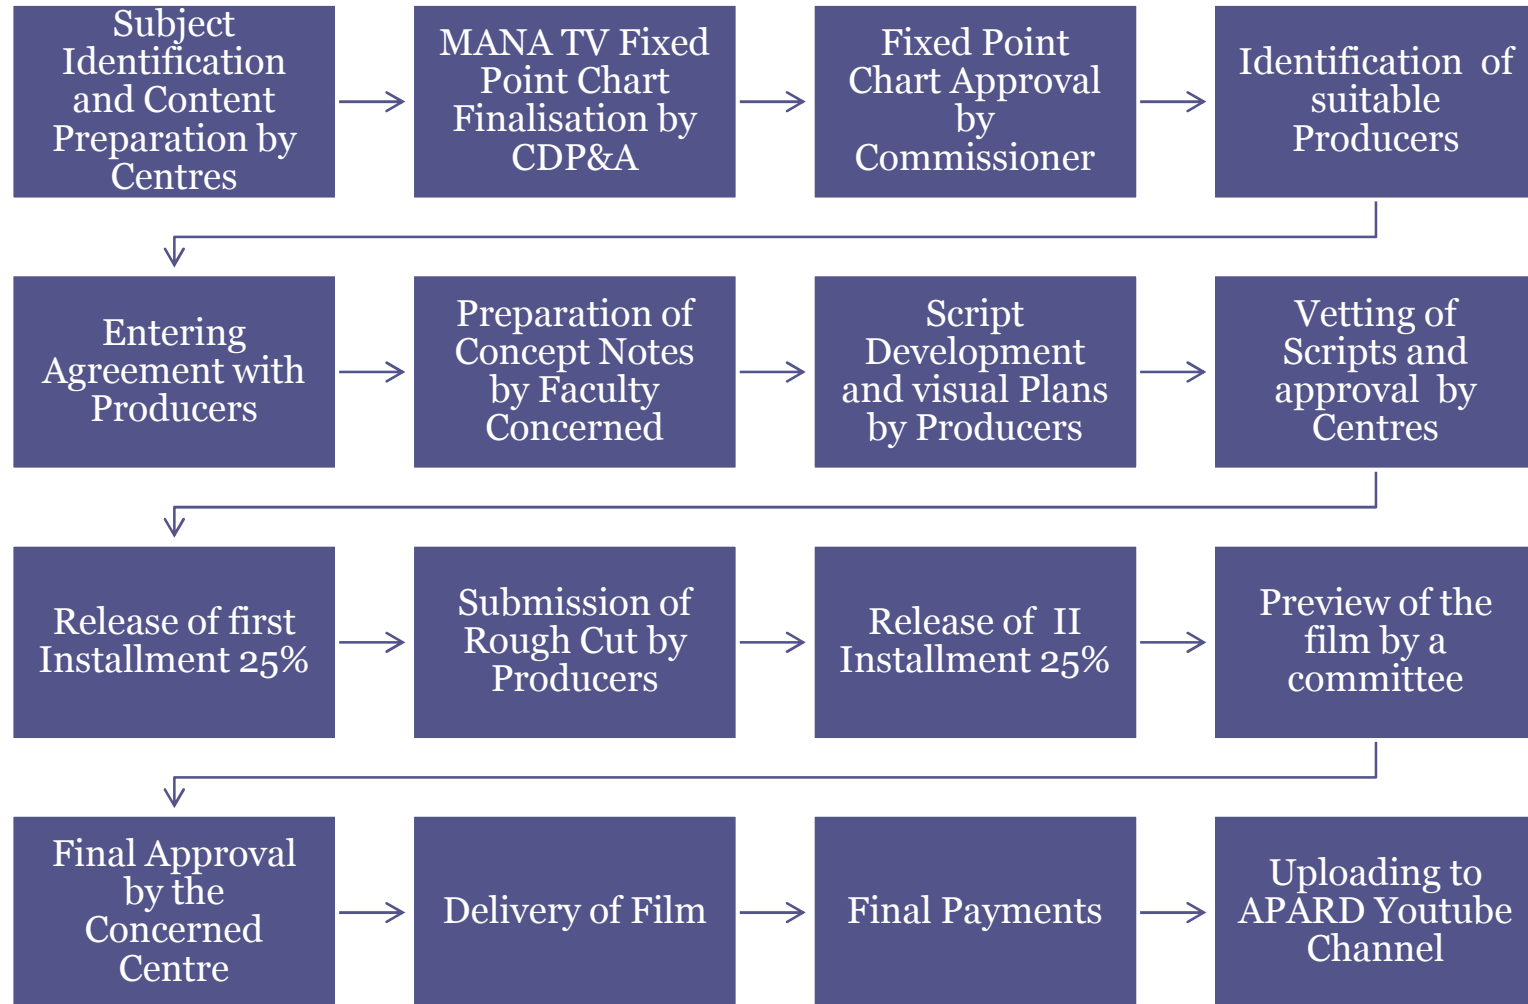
Subject Identification and Content Preparation by Centres

MANA TV Fixed Point Chart Finalisation by CDP&A

Fixed Point Chart Approval by Commissioner

Identification of suitable Producers

Entering Agreement with Producers

Preparation of Concept Notes by Faculty Concerned

Script Development and visual Plans by Producers

Vetting of Scripts and approval by Centres

Release of first Installment 25%

Submission of Rough Cut by Producers

Release of II Installment 25%

Preview of the film by a committee

Final Approval by the Concerned Centre

Delivery of Film

Final Payments

Uploading to APARD Youtube Channel